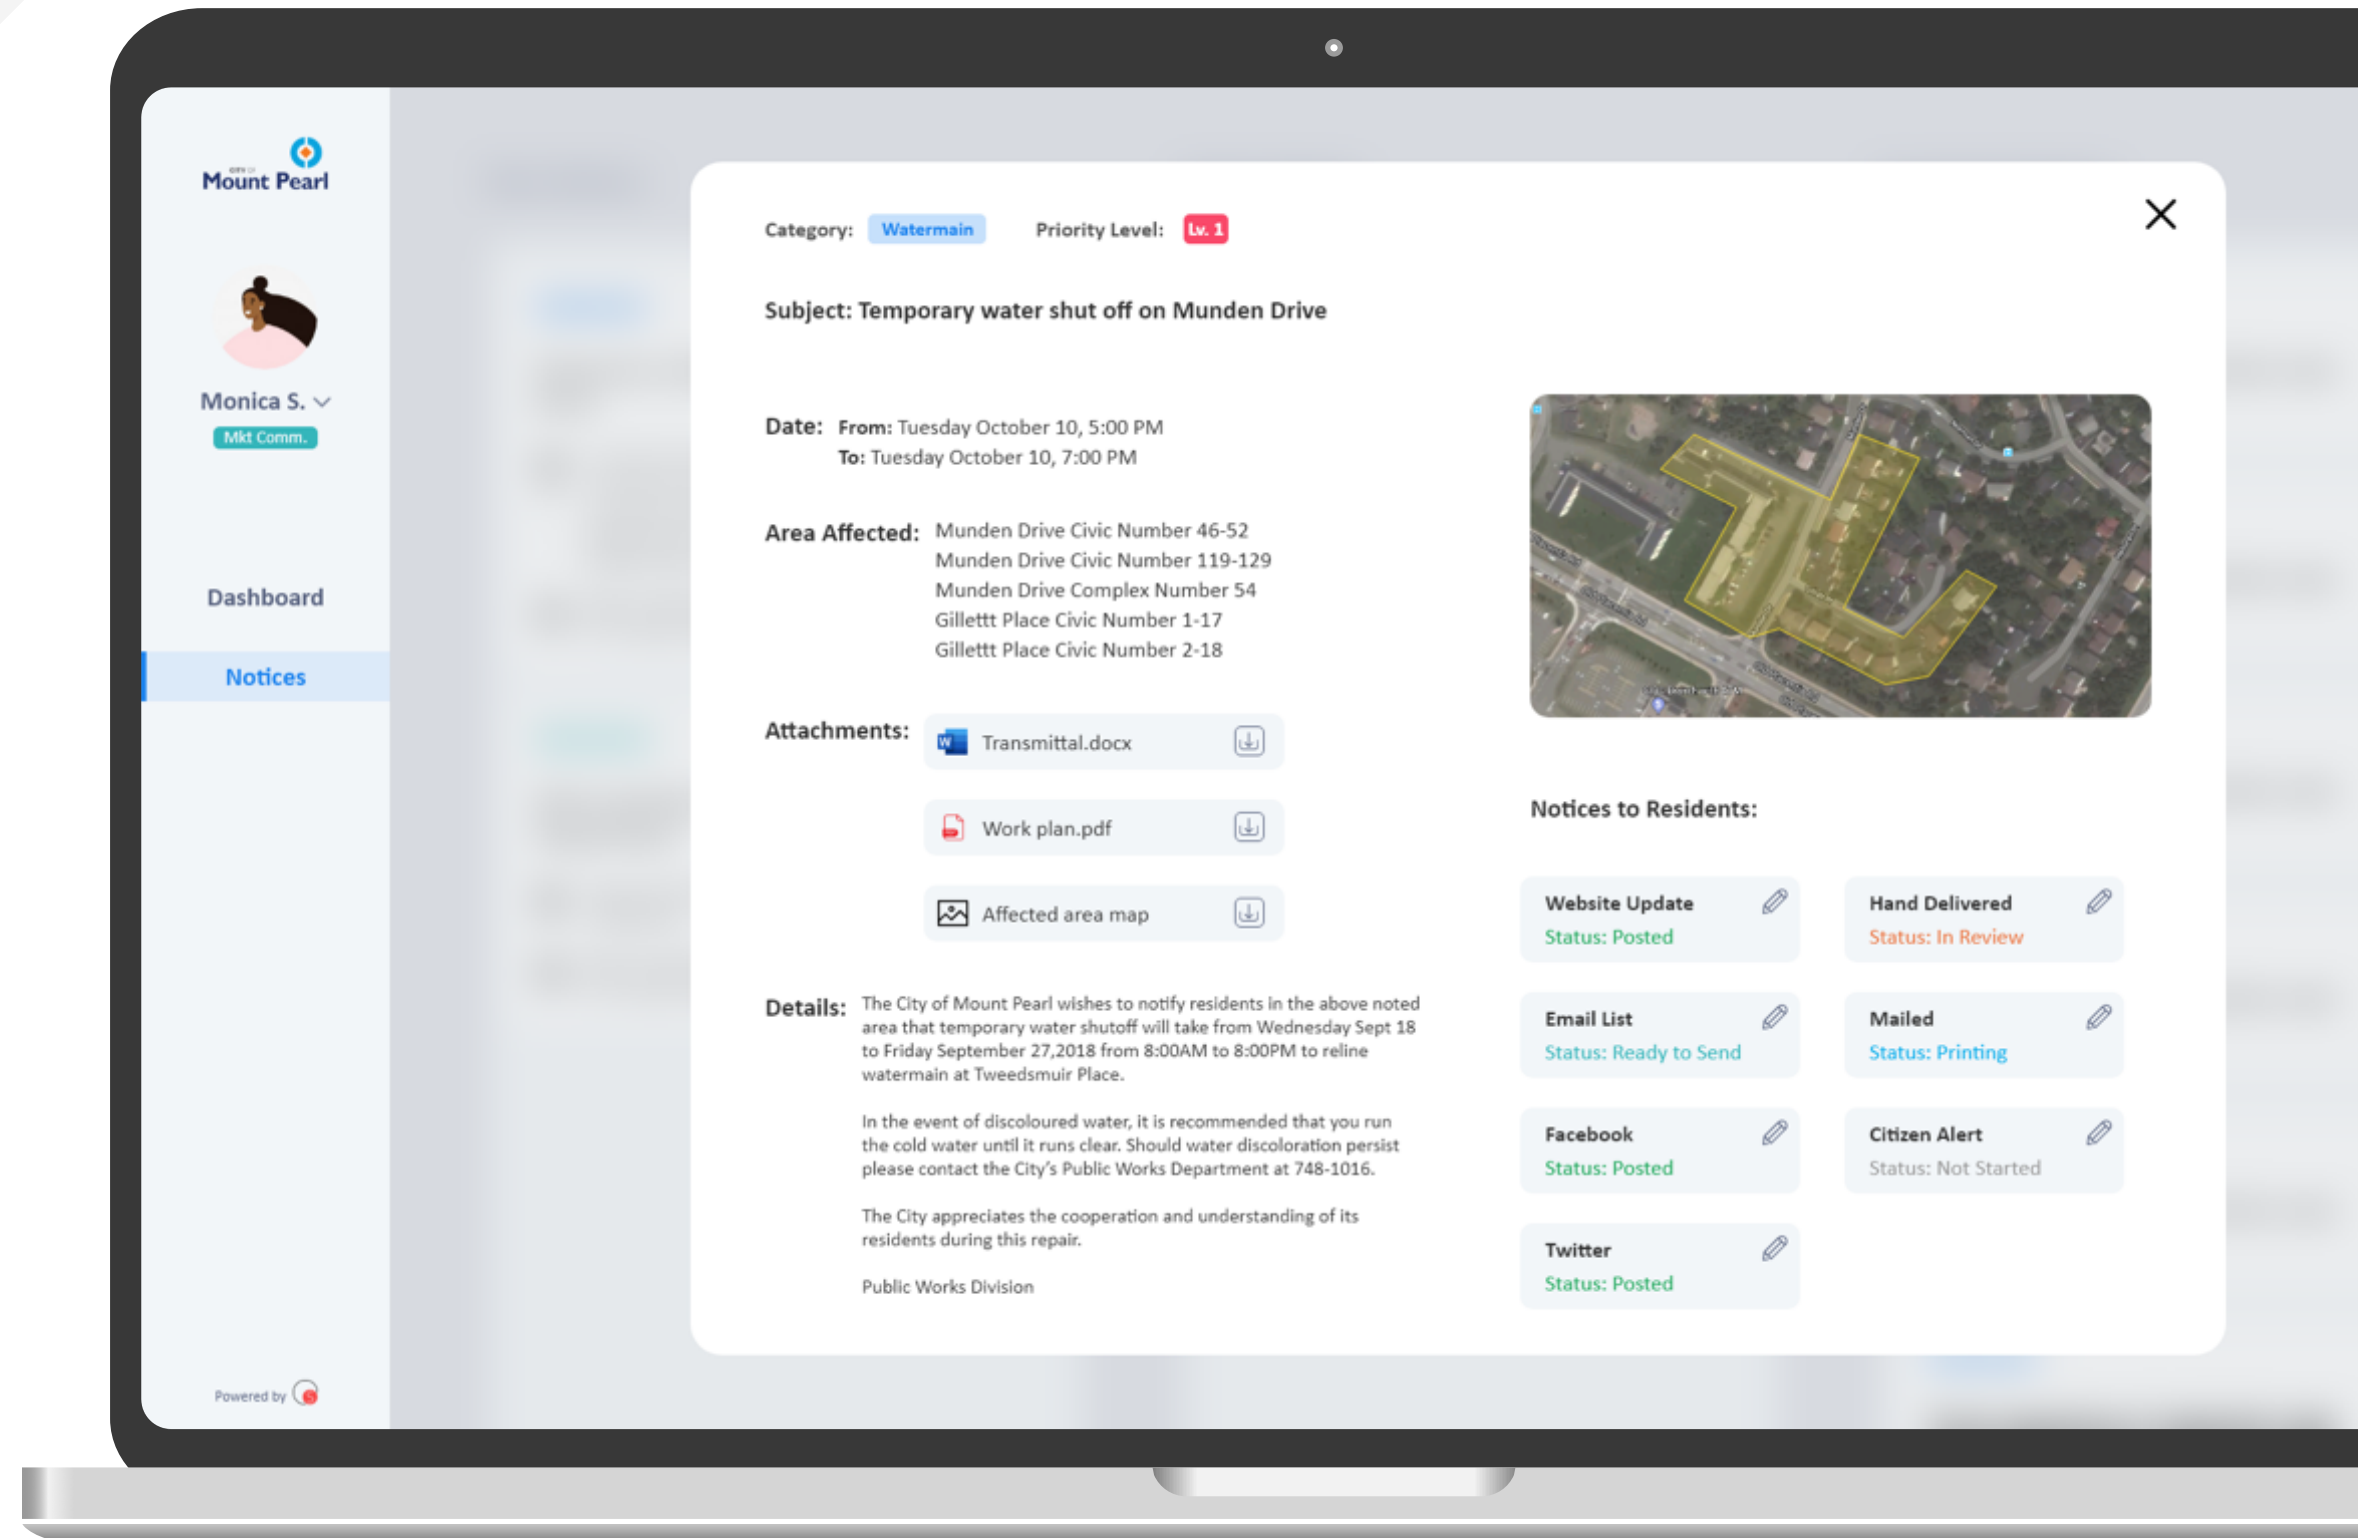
CITY OF
Mount Pearl

Monica S.
Mkt Comm.

Dashboard

Notices

Powered by

Category: Watermain Priority Level: Lv. 1

Subject: Temporary water shut off on Munden Drive

Date: From: Tuesday October 10, 5:00 PM
To: Tuesday October 10, 7:00 PM

Area Affected: Munden Drive Civic Number 46-52
Munden Drive Civic Number 119-129
Munden Drive Complex Number 54
Gillettt Place Civic Number 1-17
Gillettt Place Civic Number 2-18

Attachments: Transmittal.docx
Work plan.pdf
Affected area map

Details: The City of Mount Pearl wishes to notify residents in the above noted area that temporary water shutoff will take from Wednesday Sept 18 to Friday September 27,2018 from 8:00AM to 8:00PM to reline watermain at Tweedsmuir Place.

In the event of discoloured water, it is recommended that you run the cold water until it runs clear. Should water discoloration persist please contact the City's Public Works Department at 748-1016.

The City appreciates the cooperation and understanding of its residents during this repair.

Public Works Division

Notices to Residents:

Website Update
Status: Posted

Hand Delivered
Status: In Review

Email List
Status: Ready to Send

Mailed
Status: Printing

Facebook
Status: Posted

Citizen Alert
Status: Not Started

Twitter
Status: Posted